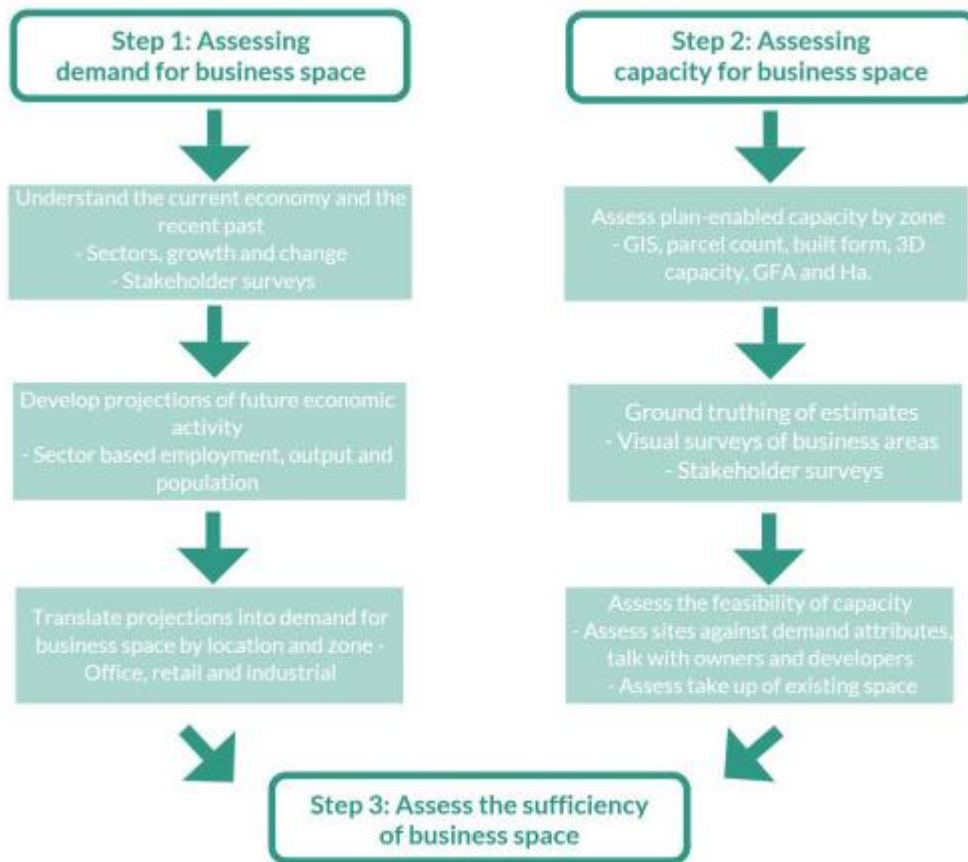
Step 1: Assessing demand for business space

Understand the current economy and the recent past
- Sectors, growth and change
- Stakeholder surveys

Develop projections of future economic activity
- Sector based employment, output and population

Translate projections into demand for business space by location and zone - Office, retail and industrial

Step 2: Assessing capacity for business space

Assess plan-enabled capacity by zone
- GIS, parcel count, built form, 3D capacity, GFA and Ha.

Ground truthing of estimates
- Visual surveys of business areas
- Stakeholder surveys

Assess the feasibility of capacity
- Assess sites against demand attributes, talk with owners and developers
- Assess take up of existing space

Step 3: Assess the sufficiency of business space